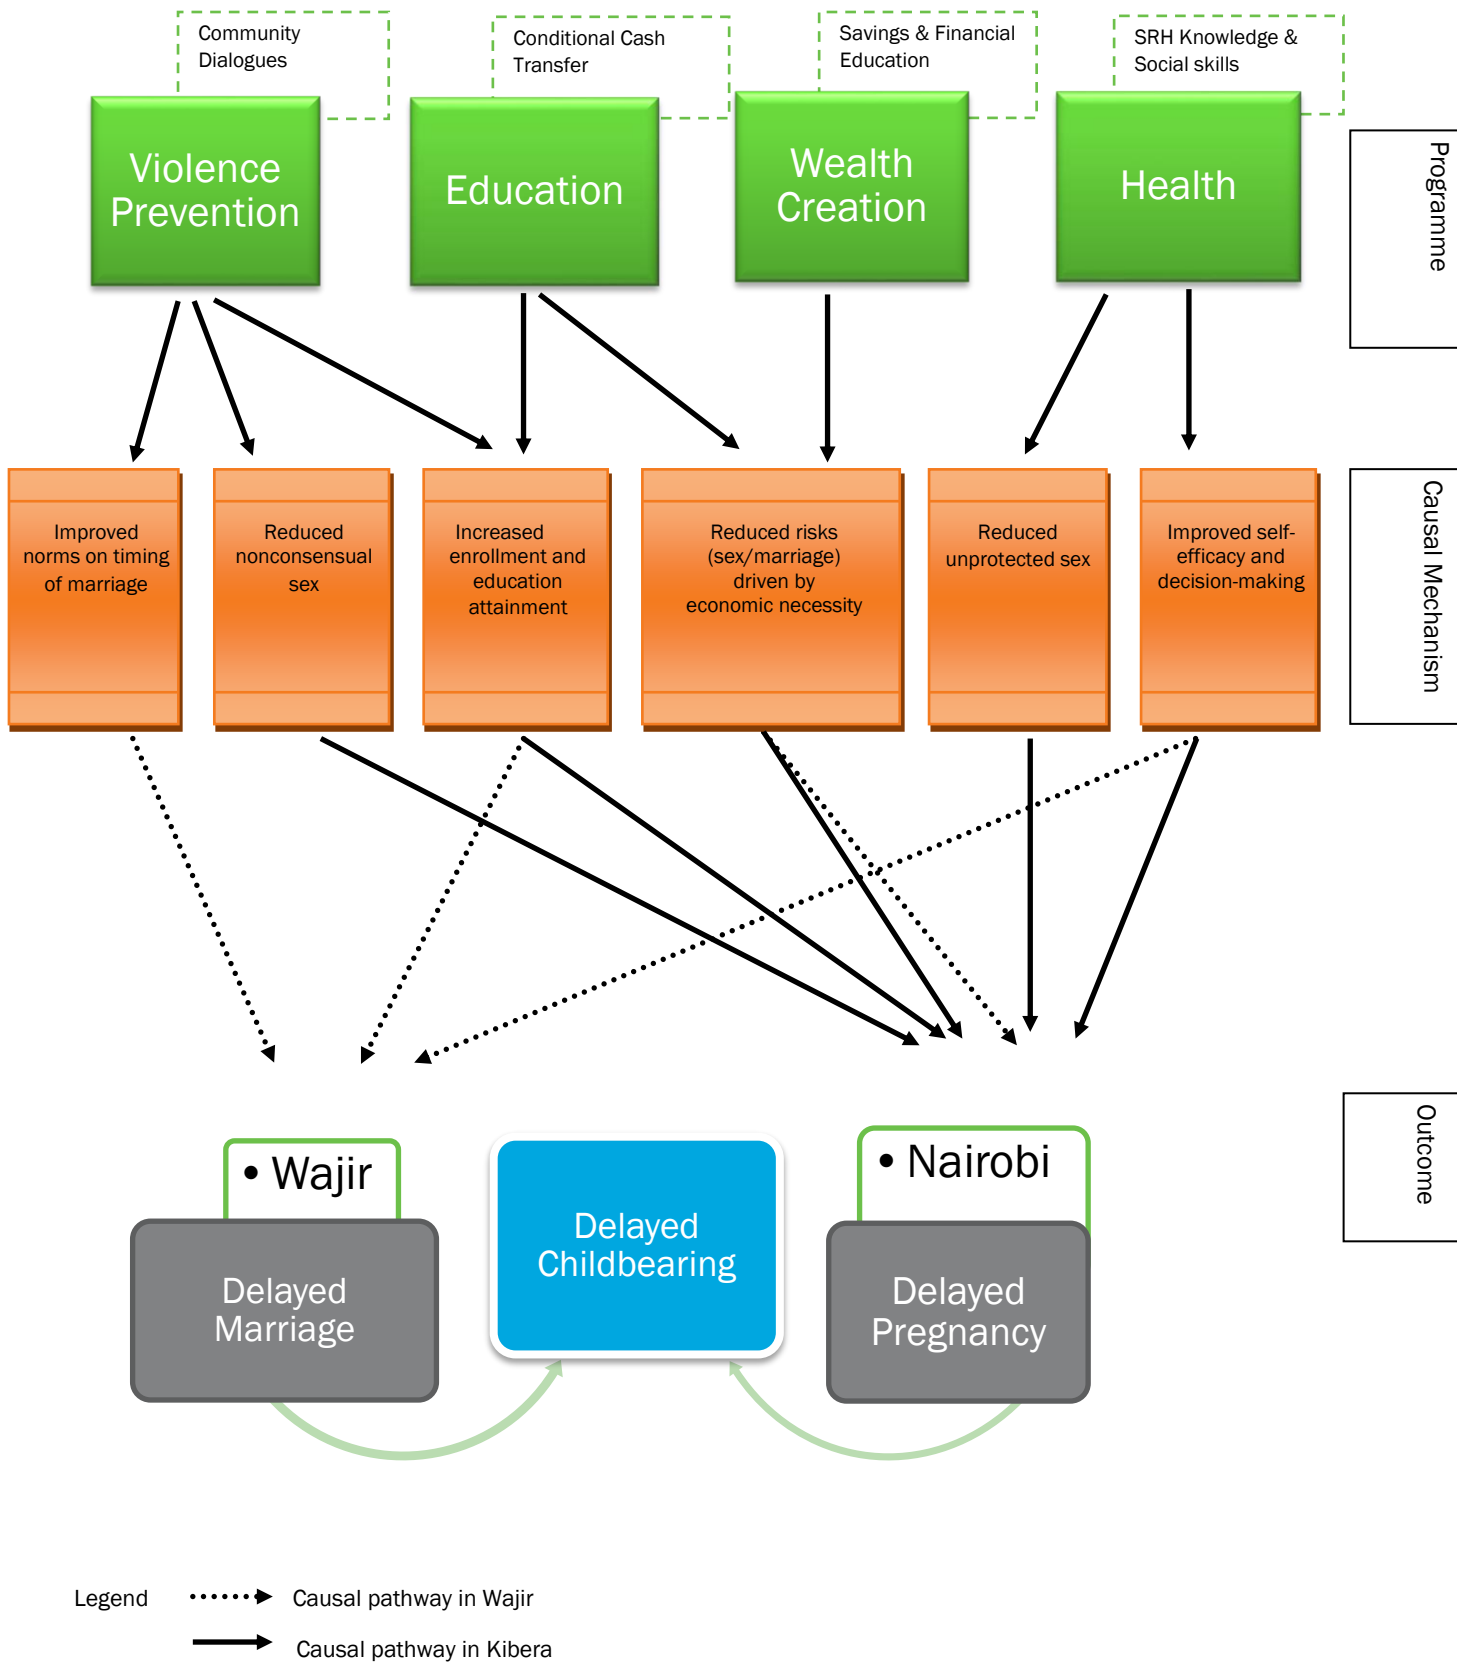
Community Dialogues

Conditional Cash Transfer

Savings & Financial Education

SRH Knowledge & Social skills

Violence Prevention

Education

Wealth Creation

Health

Programme

Improved norms on timing of marriage

Reduced nonconsensual sex

Increased enrollment and education attainment

Reduced risks (sex/marriage) driven by economic necessity

Reduced unprotected sex

Improved self-efficacy and decision-making

Causal Mechanism

• Wajir

Delayed Marriage

Delayed Childbearing

• Nairobi

Delayed Pregnancy

Outcome

Legend

Causal pathway in Wajir

Causal pathway in Kibera